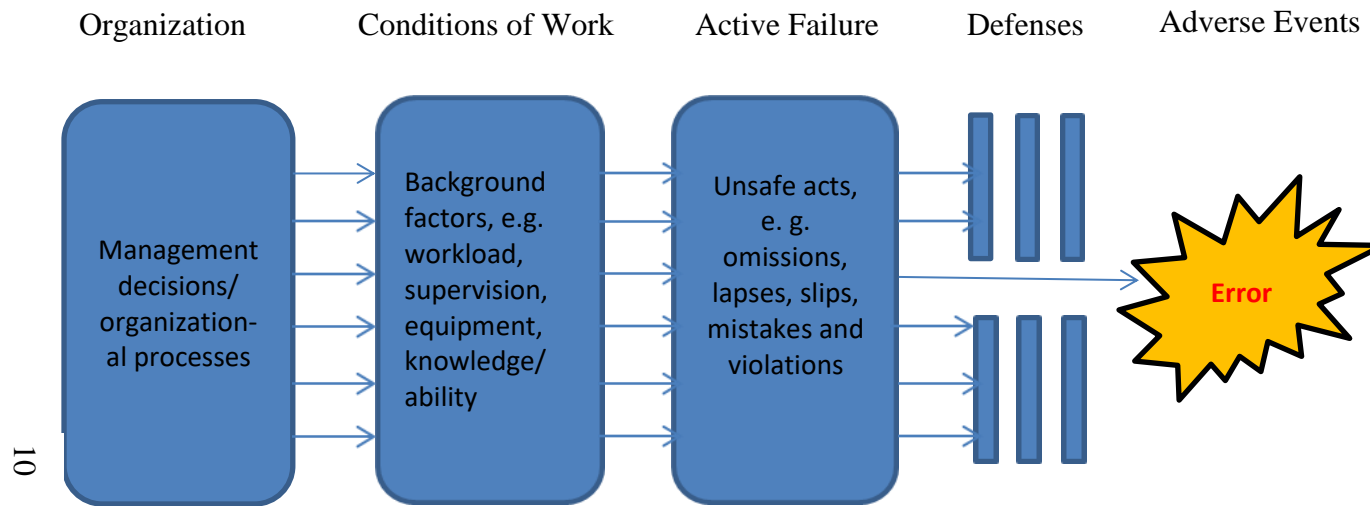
Organization

Conditions of Work

Active Failure

Defenses

Adverse Events

Management decisions/ organizational processes

Background factors, e.g. workload, supervision, equipment, knowledge/ ability

Unsafe acts, e. g. omissions, lapses, slips, mistakes and violations

Error

10